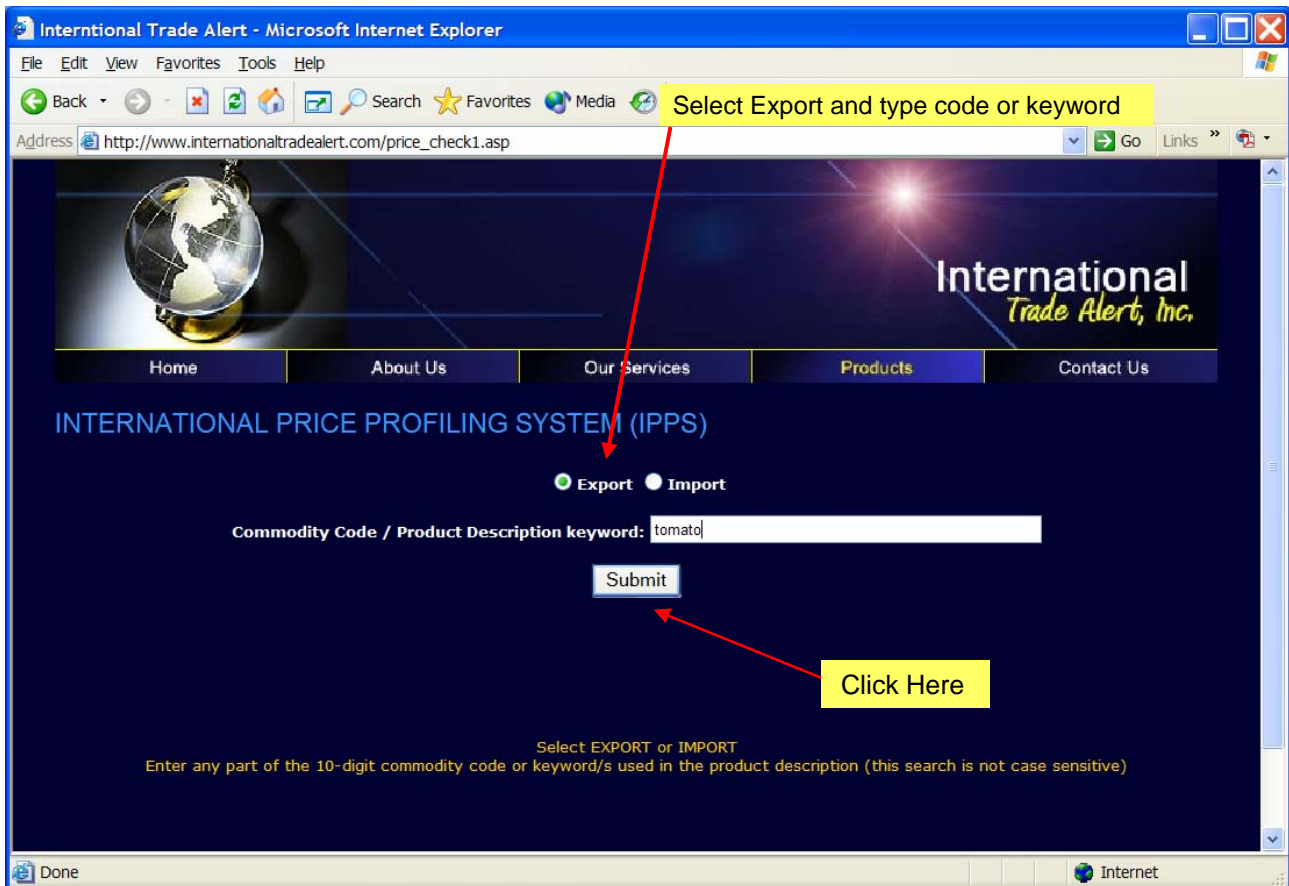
Interntional Trade Alert - Microsoft Internet Explorer

File Edit View Favorites Tools Help

Back Search Favorites Media

Select Export and type code or keyword

Address http://www.internationaltradealert.com/price_check1.asp Go Links

International Trade Alert, Inc.

Home | About Us | Our Services | Products | Contact Us

INTERNATIONAL PRICE PROFILING SYSTEM (IPPS)

Export Import

Commodity Code / Product Description keyword: tomato

Submit

Click Here

Select EXPORT or IMPORT
Enter any part of the 10-digit commodity code or keyword/s used in the product description (this search is not case sensitive)

Done Internet